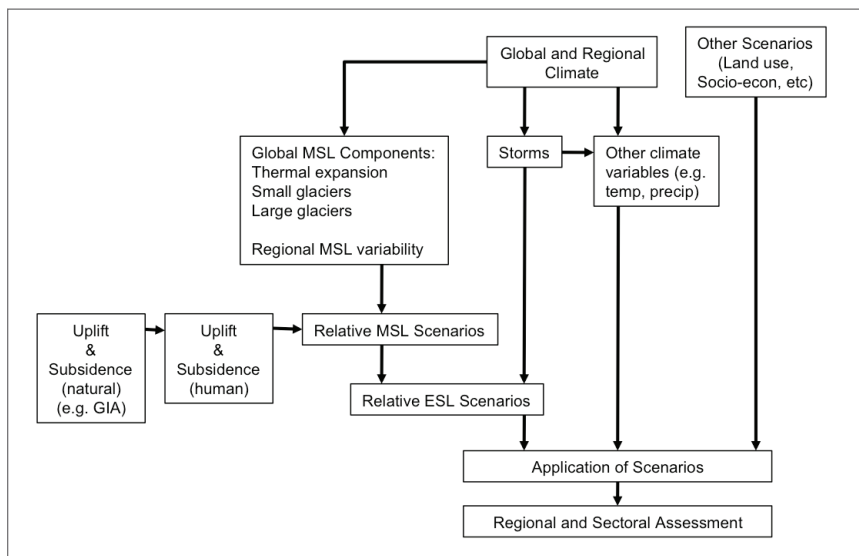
Global and Regional Climate

Other Scenarios (Land use, Socio-econ, etc)

Global MSL Components:
Thermal expansion
Small glaciers
Large glaciers

Regional MSL variability

Storms

Other climate variables (e.g. temp, precip)

Uplift & Subsidence (natural) (e.g. GIA)

Uplift & Subsidence (human)

Relative MSL Scenarios

Relative ESL Scenarios

Application of Scenarios

Regional and Sectoral Assessment